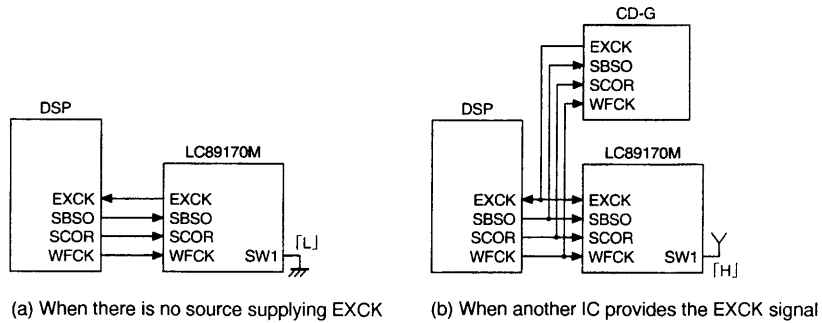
DSP

LC89170M

EXCK
SBSO
SCOR
WFCK

EXCK
SBSO
SCOR
WFCK
SW1

「L」

(a) When there is no source supplying EXCK

CD-G

EXCK
SBSO
SCOR
WFCK

DSP

LC89170M

EXCK
SBSO
SCOR
WFCK

EXCK
SBSO
SCOR
WFCK
SW1

「H」

(b) When another IC provides the EXCK signal